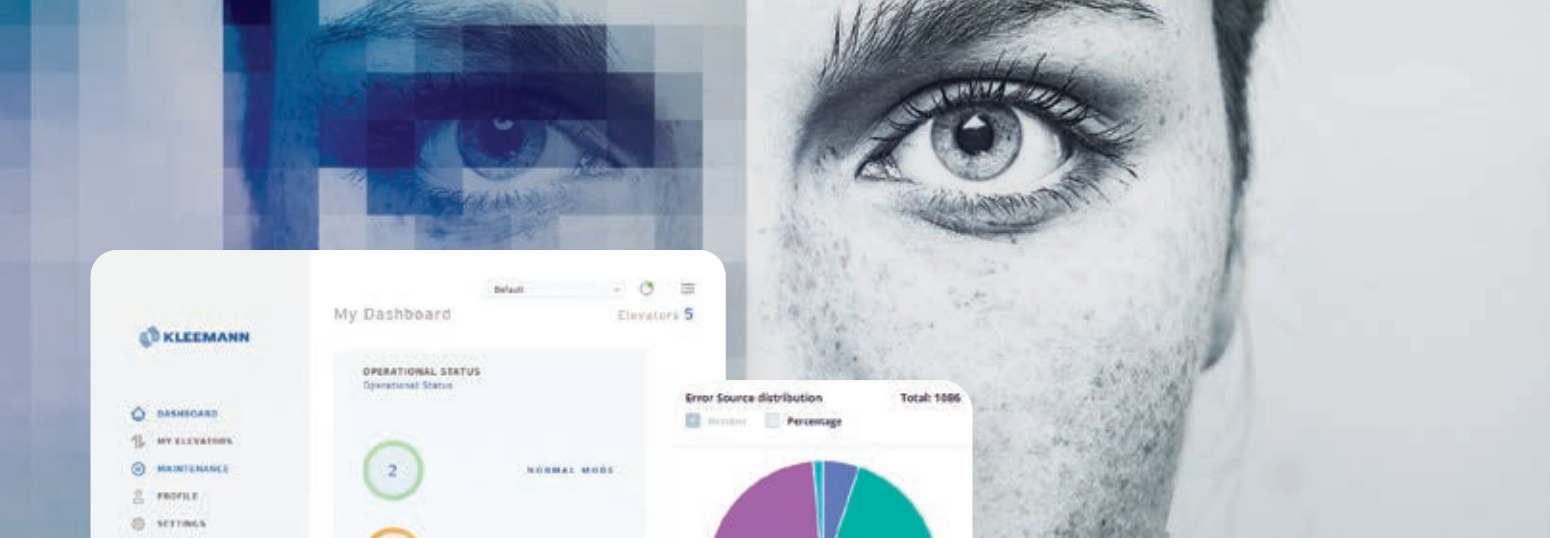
KLEEMANN

DASHBOARD
MY ELEVATORS
MAINTENANCE
PROFILE
SETTINGS

Default

My Dashboard

Elevators 5

OPERATIONAL STATUS
Operational Status

2

NORMAL MODE

Error Source distribution

Total: 1086

Number

Percentage